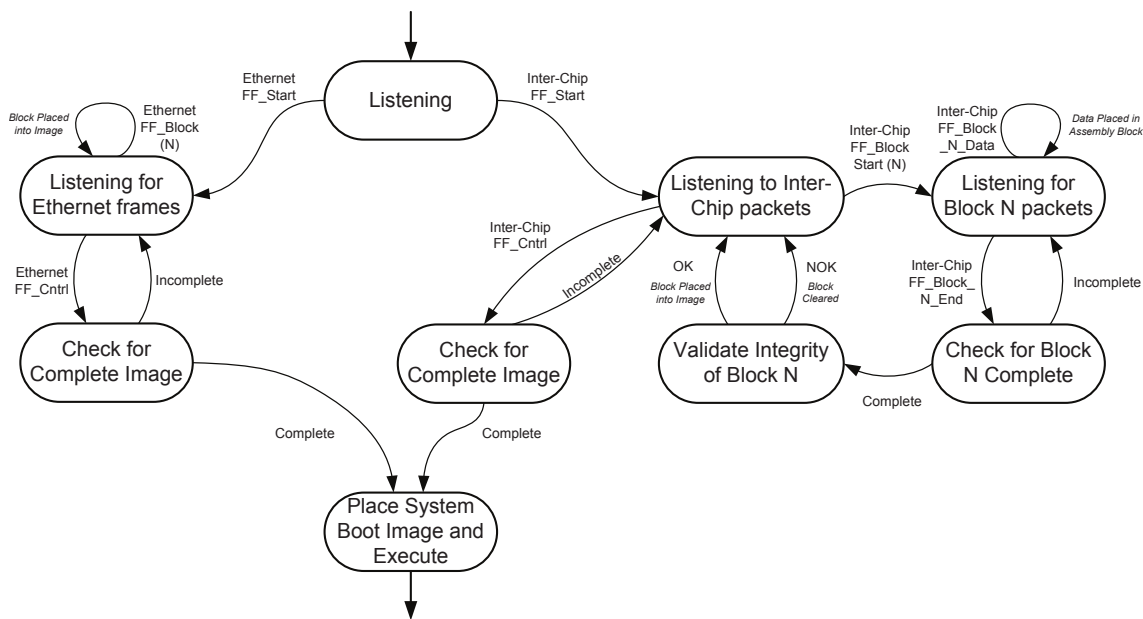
Ethernet FF_Start

Listening

Inter-Chip FF_Start

Block Placed into Image

Ethernet FF_Block (N)

Listening for Ethernet frames

Ethernet FF_Cntrl

Incomplete

Check for Complete Image

Inter-Chip FF_Cntrl

Incomplete

Check for Complete Image

Listening to Inter-Chip packets

Inter-Chip FF_Block Start (N)

Inter-Chip FF_Block _N_Data

Data Placed in Assembly Block

Listening for Block N packets

OK

Block Placed into Image

NOK

Block Cleared

Inter-Chip FF_Block_ N_End

Incomplete

Validate Integrity of Block N

Check for Block N Complete

Complete

Complete

Complete

Place System Boot Image and Execute